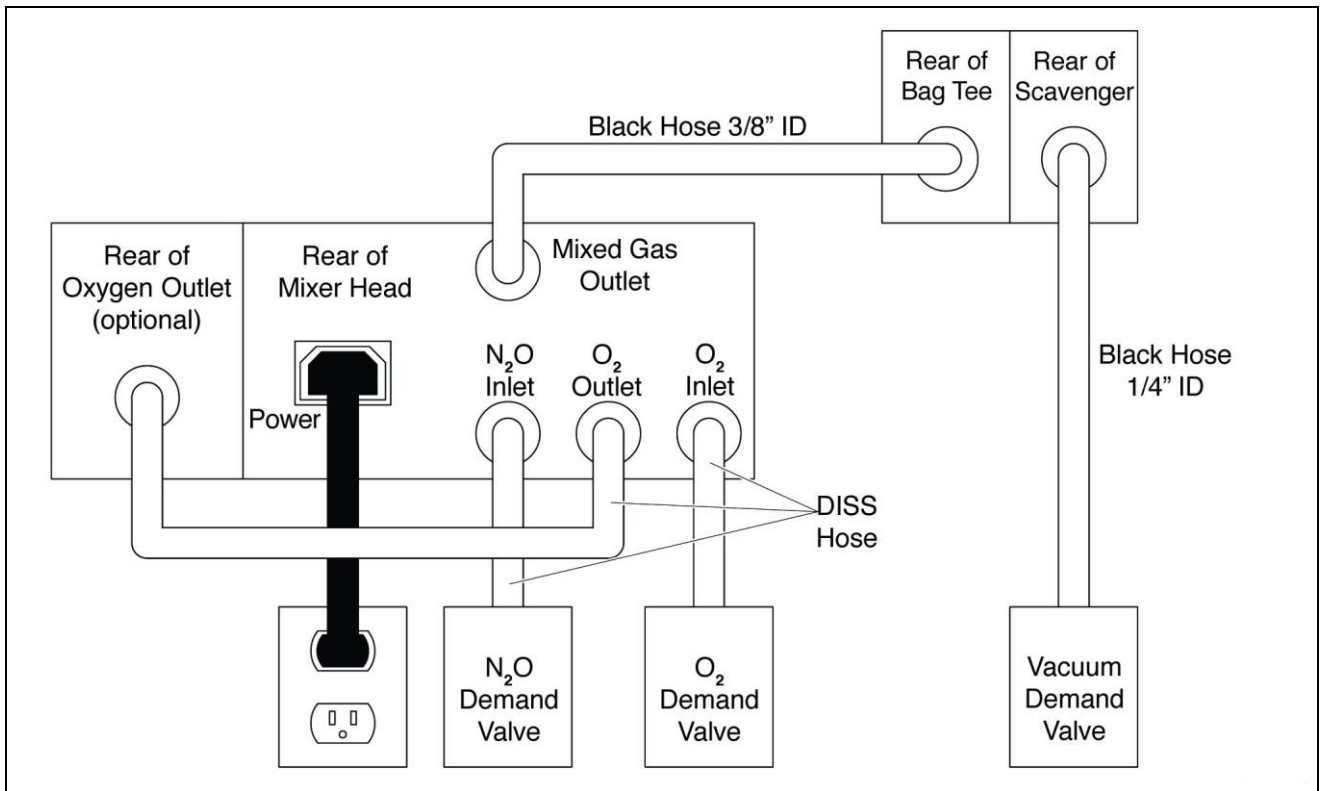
Rear of Bag Tee

Rear of Scavenger

Black Hose 3/8" ID

Rear of Oxygen Outlet (optional)

Rear of Mixer Head

Mixed Gas Outlet

Power

$N_2O$ Inlet

$O_2$ Outlet

$O_2$ Inlet

Black Hose 1/4" ID

DISS Hose

$N_2O$ Demand Valve

$O_2$ Demand Valve

Vacuum Demand Valve